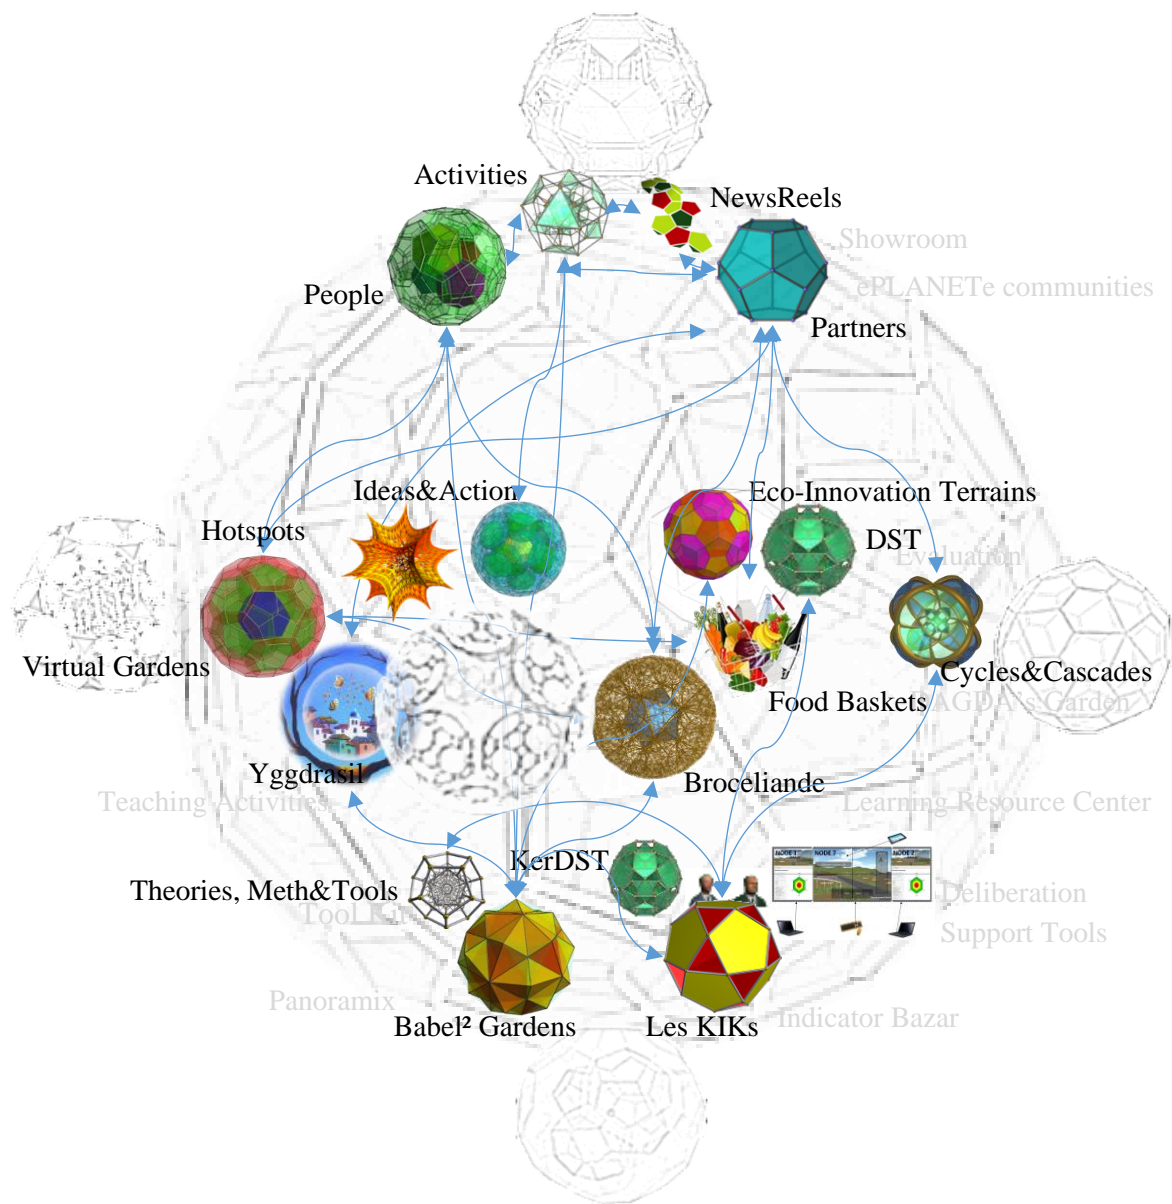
Activities

NewsReels

Showroom

ePLANETe communities

People

Partners

Ideas&Action

Eco-Innovation Terrains

Hotspots

DST

Evaluation

Virtual Gardens

Cycles&Cascades

Food Baskets

AGDA's Garden

Yggdrasil

Broceliande

Teaching Activities

Learning Resource Center

KerDST

NODE 1

NODE 2

NODE 3

Theories, Meth&Tools

Tool Kit

Deliberation Support Tools

Panoramix

Babel² Gardens

Les KIKs

Indicator Bazar